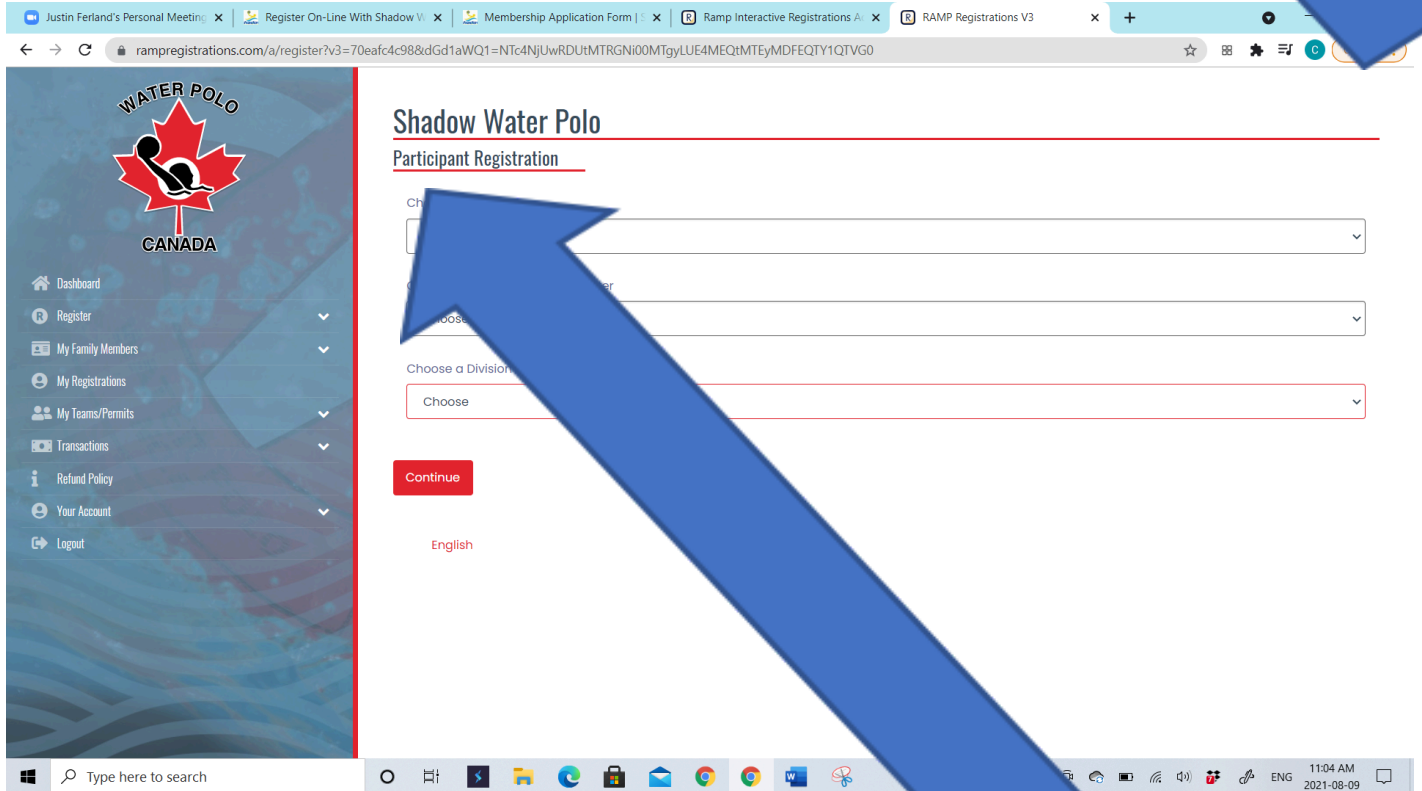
Justin Ferland's Personal Meeting ×
Register On-Line With Shadow W ×
Membership Application Form | ×
Ramp Interactive Registrations A ×
RAMP Registrations V3 ×
+

rampregistrations.com/a/register?v3=70eafc4c98&dGd1aWQ1=NTc4NjUwRDUtMTRGNi00MTgyLUE4MEQtMTEyMDFEQTY1QTVG0

WATER POLO
CANADA

Dashboard
Register
My Family Members
My Registrations
My Teams/Permits
Transactions
Refund Policy
Your Account
Logout

Shadow Water Polo

Participant Registration

Ch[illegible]

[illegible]er

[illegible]oose

Choose a Division

Choose

Continue

English

Type here to search

ENG
11:04 AM
2021-08-09